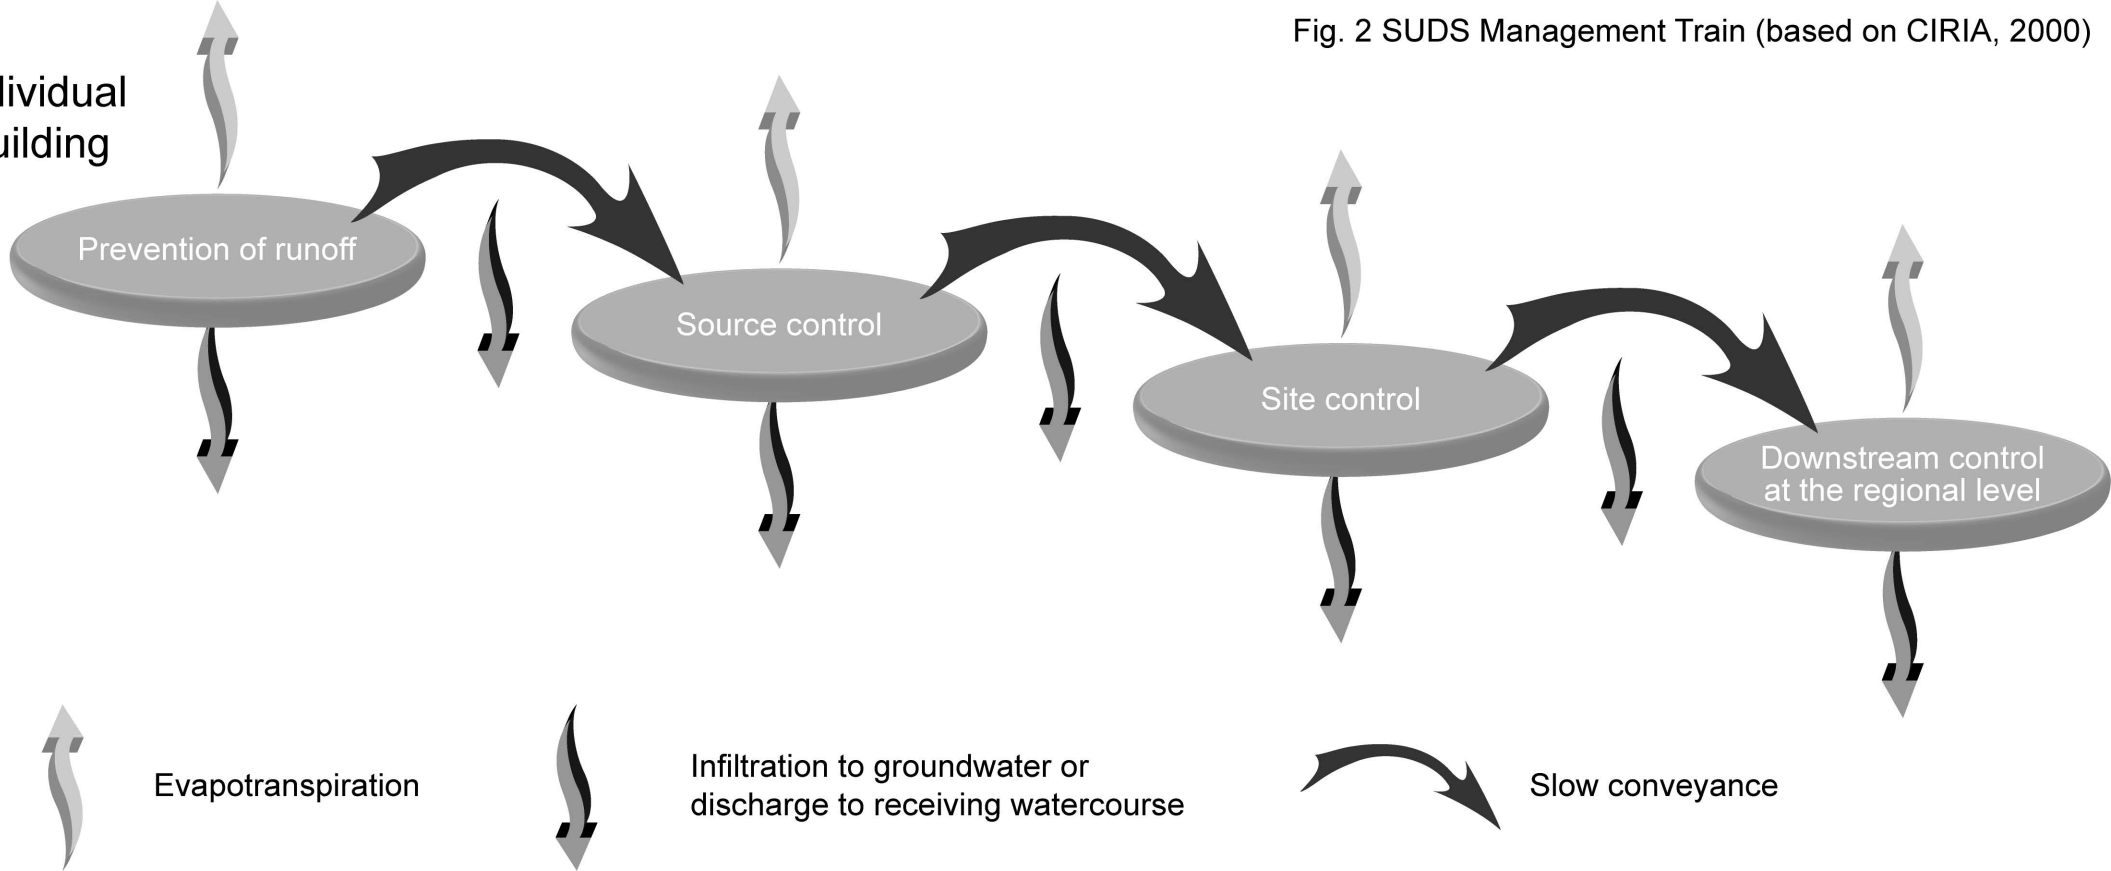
Fig. 2 SUDS Management Train (based on CIRIA, 2000)

lividual
uilding

Prevention of runoff

Source control

Site control

Downstream control at the regional level

Evapotranspiration

Infiltration to groundwater or discharge to receiving watercourse

Slow conveyance